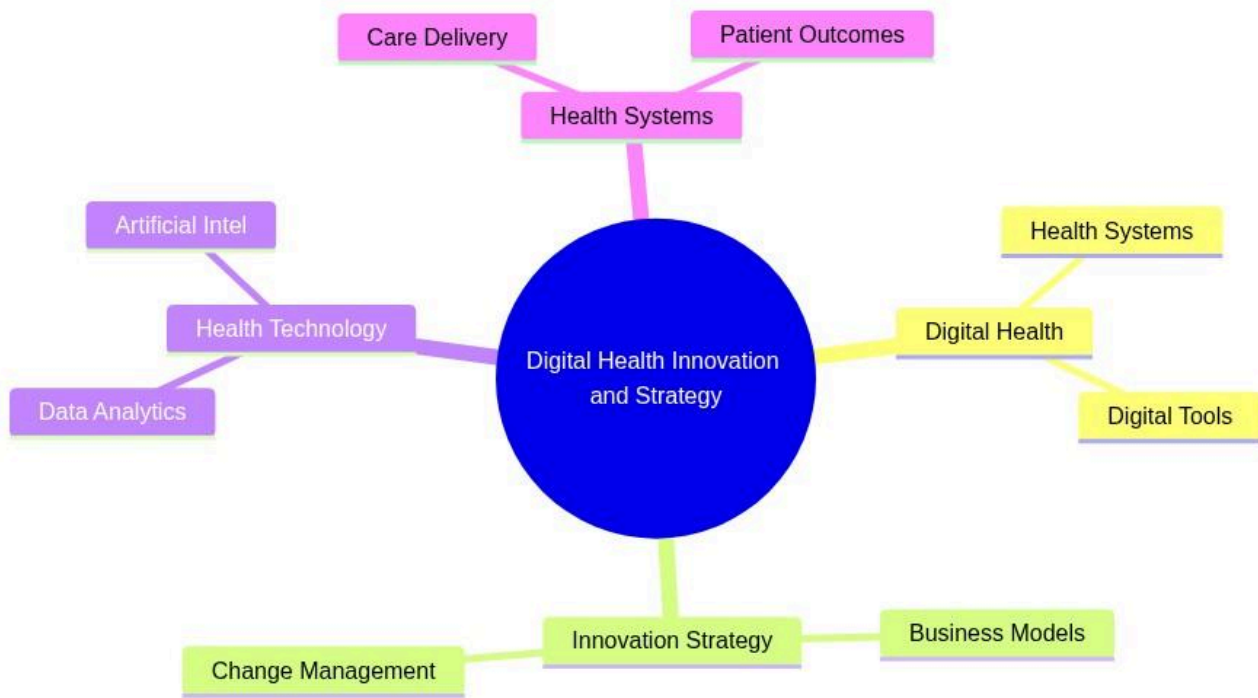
Care Delivery

Patient Outcomes

Health Systems

Artificial Intel

Health Technology

Data Analytics

Digital Health Innovation and Strategy

Health Systems

Digital Health

Digital Tools

Innovation Strategy

Business Models

Change Management